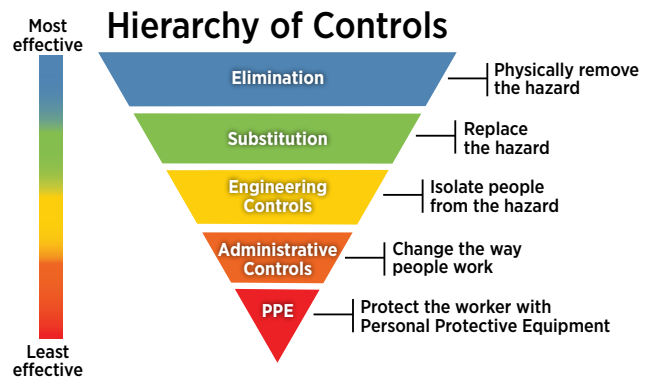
Hierarchy of Controls

Most effective

Least effective

Elimination

Physically remove the hazard

Substitution

Replace the hazard

Engineering Controls

Isolate people from the hazard

Administrative Controls

Change the way people work

PPE

Protect the worker with Personal Protective Equipment